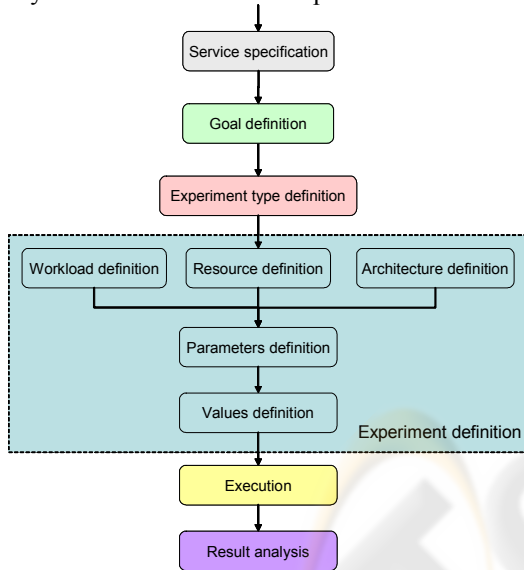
Service specification

Goal definition

Experiment type definition

Workload definition

Resource definition

Architecture definition

Parameters definition

Values definition

Experiment definition

Execution

Result analysis